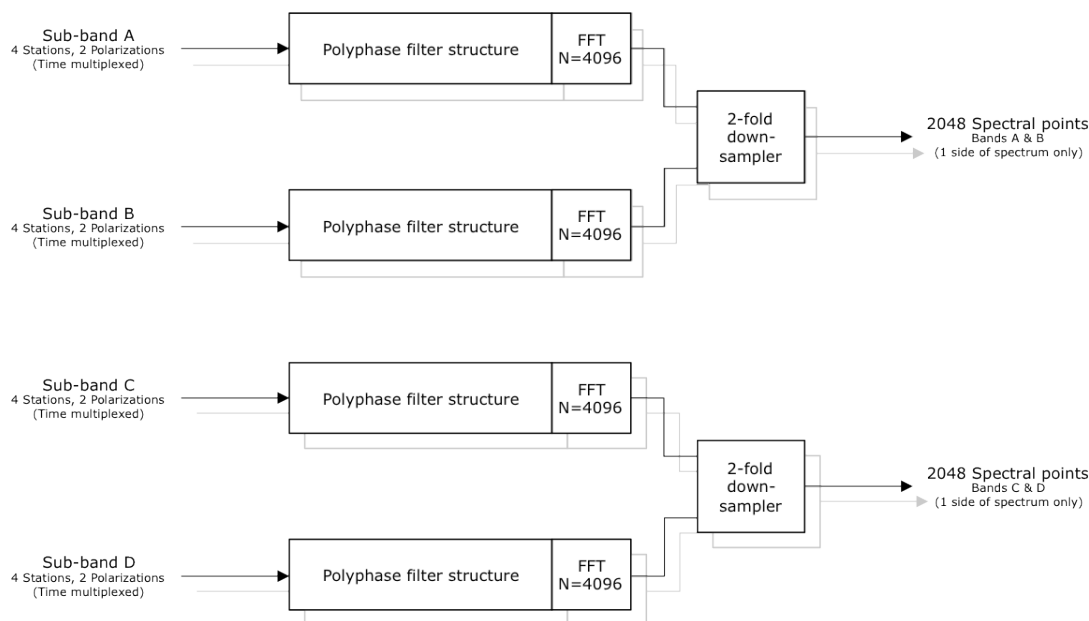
Sub-band A
4 Stations, 2 Polarizations
(Time multiplexed)

Polyphase filter structure

FFT
N=4096

2-fold
down-
sampler

2048 Spectral points
Bands A & B
(1 side of spectrum only)

Sub-band B
4 Stations, 2 Polarizations
(Time multiplexed)

Polyphase filter structure

FFT
N=4096

Sub-band C
4 Stations, 2 Polarizations
(Time multiplexed)

Polyphase filter structure

FFT
N=4096

2-fold
down-
sampler

2048 Spectral points
Bands C & D
(1 side of spectrum only)

Sub-band D
4 Stations, 2 Polarizations
(Time multiplexed)

Polyphase filter structure

FFT
N=4096